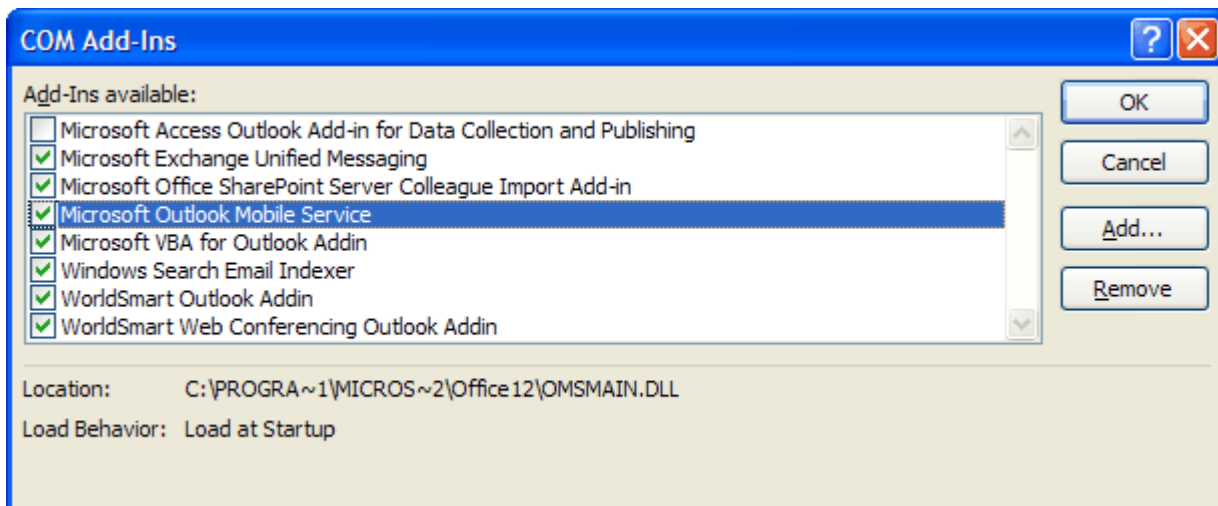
COM Add-Ins

Add-Ins available:

Microsoft Access Outlook Add-in for Data Collection and Publishing
Microsoft Exchange Unified Messaging
Microsoft Office SharePoint Server Colleague Import Add-in
Microsoft Outlook Mobile Service
Microsoft VBA for Outlook Addin
Windows Search Email Indexer
WorldSmart Outlook Addin
WorldSmart Web Conferencing Outlook Addin

OK
Cancel
Add...
Remove

Location: C:\PROGRA~1\MICROS~2\Office12\OMSMAIN.DLL

Load Behavior: Load at Startup